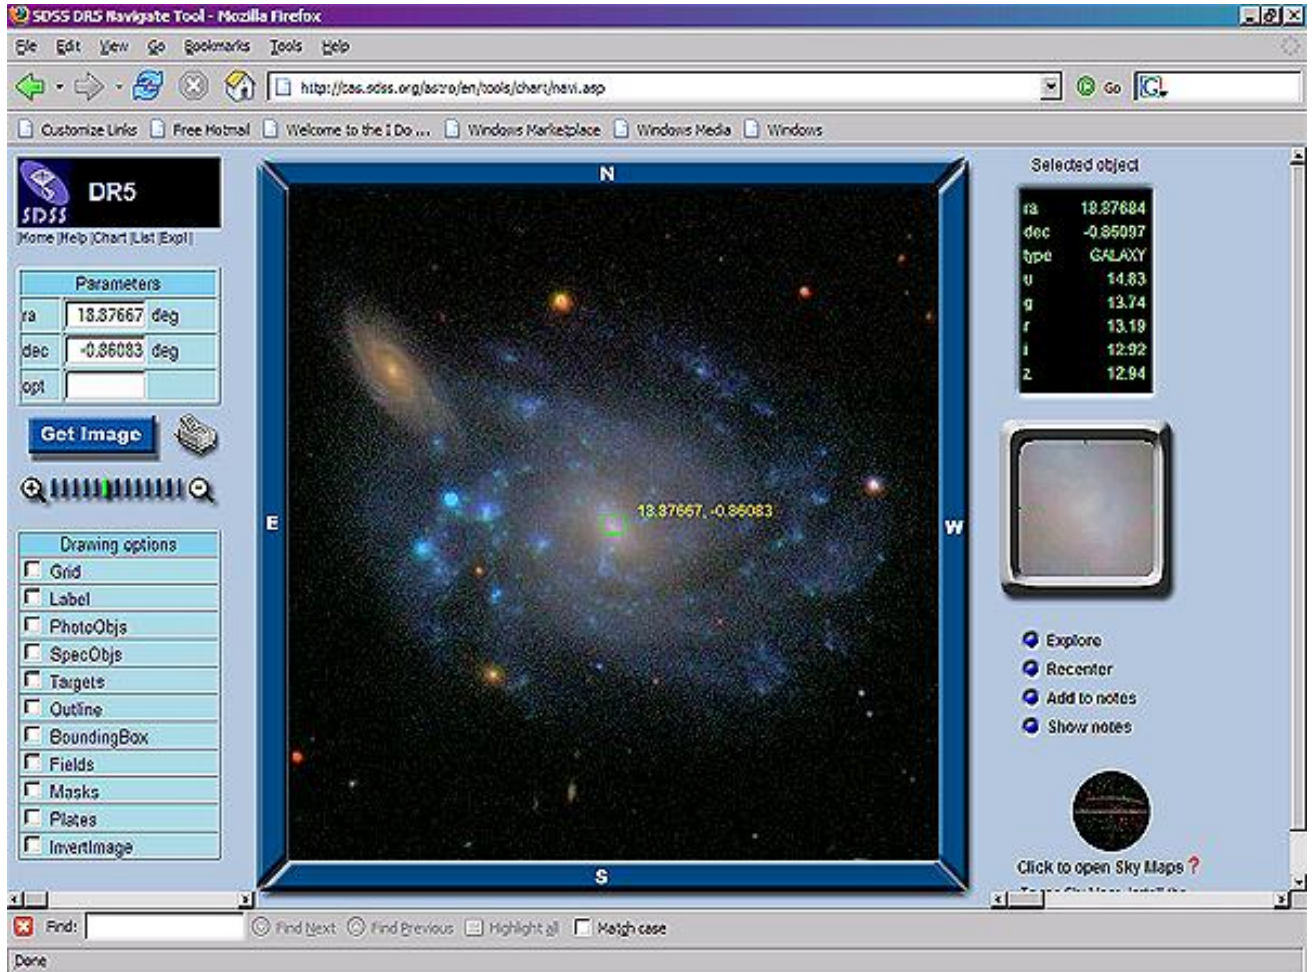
SDSS DR5 Navigate Tool - Mozilla Firefox

File Edit View Go Bookmarks Tools Help

http://cas.sdss.org/astro/en/tools/chart/navi.asp

Go

Customize Links Free Hotmail Welcome to the I Do ... Windows Marketplace Windows Media Windows

DR5
SDSS
Home | Help | Chart | List | Expl |

| Parameters | |
|---|---|
| ra | 18.87667 deg |
| dec | -0.86083 deg |
| opt | |

Get Image

| Drawing options |
|---|
| Grid |
| Label |
| PhotoObjs |
| SpecObjs |
| Targets |
| Outline |
| BoundingBox |
| Fields |
| Masks |
| Plates |
| InvertImage |

N
E
W
S

18.87667, -0.86083

Selected object

| ra | 18.87684 |
|---|---|
| dec | -0.86097 |
| type | GALAXY |
| u | 14.83 |
| g | 13.74 |
| r | 13.19 |
| i | 12.92 |
| z | 12.94 |

Explore
Recenter
Add to notes
Show notes

Click to open Sky Maps ?

Find: Find Next Find Previous Highlight all Match case

Done